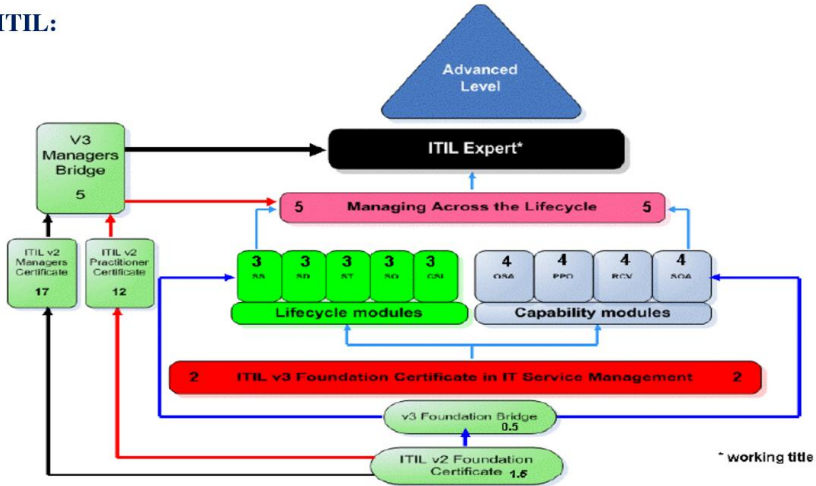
ITIL:

Advanced Level

ITIL Expert*

V3 Managers Bridge 5

5 Managing Across the Lifecycle 5

ITIL v2 Managers Certificate 17

ITIL v2 Practitioner Certificate 12

3 SS

3 SD

3 ST

3 SO

3 CSI

Lifecycle modules

4 OSA

4 PPO

4 RCV

4 SOA

Capability modules

2 ITIL v3 Foundation Certificate in IT Service Management 2

v3 Foundation Bridge 0.5

ITIL v2 Foundation Certificate 1.5

* working title